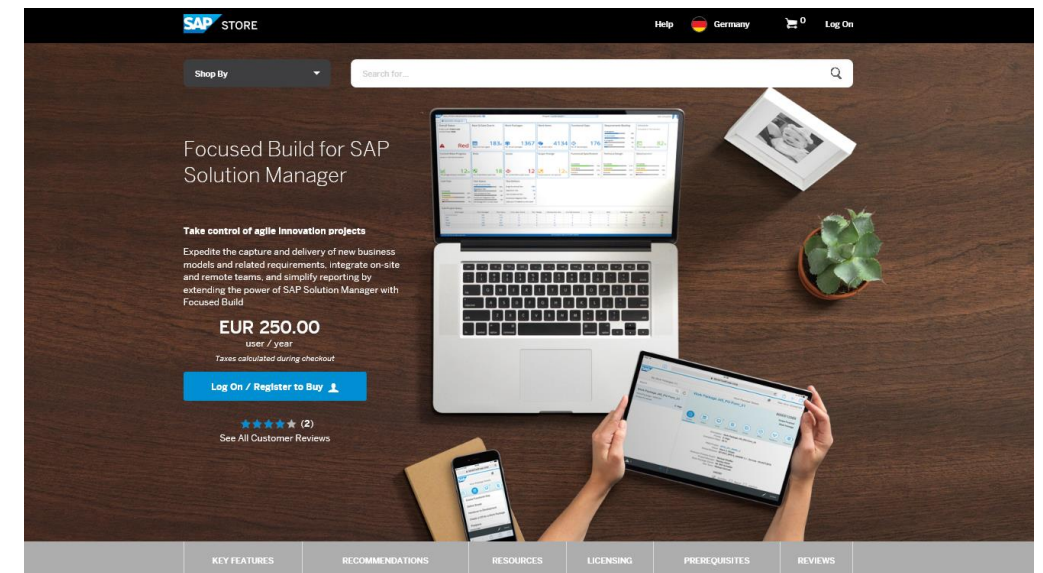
SAP STORE

Help Germany 0 Log On

Shop By

Search for...

Focused Build for SAP Solution Manager

Take control of agile innovation projects

Expedite the capture and delivery of new business models and related requirements, integrate on-site and remote teams, and simplify reporting by extending the power of SAP Solution Manager with Focused Build

EUR 250.00
user / year
Taxes calculated during checkout

Log On / Register to Buy

(2)
See All Customer Reviews

KEY FEATURES | RECOMMENDATIONS | RESOURCES | LICENSING | PREREQUISITES | REVIEWS